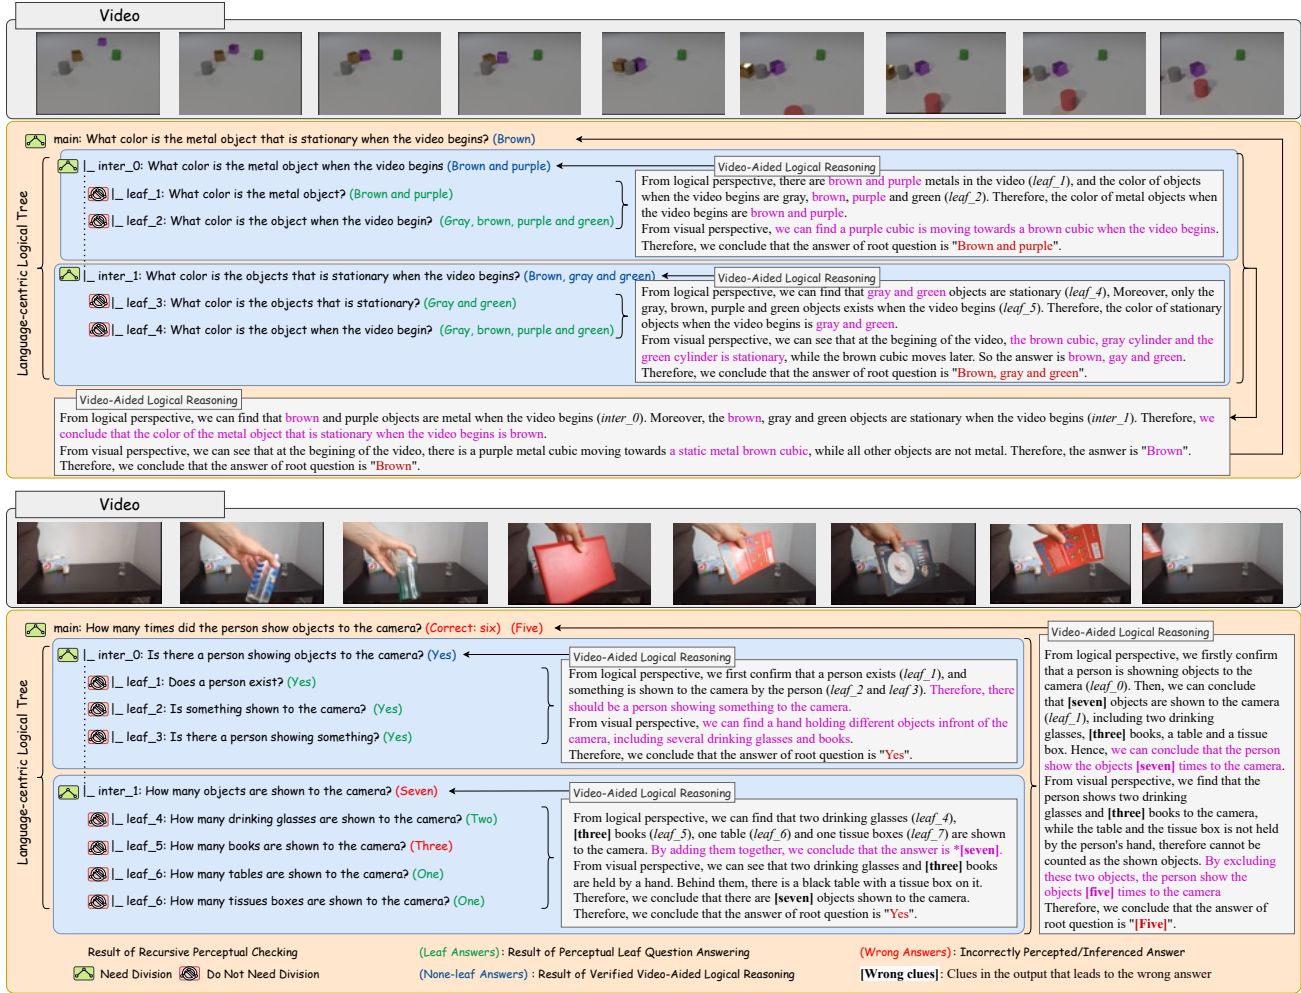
Video

main: What color is the metal object that is stationary when the video begins? (Brown)

Language-centric Logical Tree

|_ inter_0: What color is the metal object when the video begins (Brown and purple)

|_ leaf_1: What color is the metal object? (Brown and purple)

|_ leaf_2: What color is the object when the video begin? (Gray, brown, purple and green)

Video-Aided Logical Reasoning

From logical perspective, there are brown and purple metals in the video (leaf_1), and the color of objects when the video begins are gray, brown, purple and green (leaf_2). Therefore, the color of metal objects when the video begins are brown and purple.
From visual perspective, we can find a purple cubic is moving towards a brown cubic when the video begins.
Therefore, we conclude that the answer of root question is "Brown and purple".

|_ inter_1: What color is the objects that is stationary when the video begins? (Brown, gray and green)

|_ leaf_3: What color is the objects that is stationary? (Gray and green)

|_ leaf_4: What color is the object when the video begin? (Gray, brown, purple and green)

Video-Aided Logical Reasoning

From logical perspective, we can find that gray and green objects are stationary (leaf_4), Moreover, only the gray, brown, purple and green objects exists when the video begins (leaf_5). Therefore, the color of stationary objects when the video begins is gray and green.
From visual perspective, we can see that at the begining of the video, the brown cubic, gray cylinder and the green cylinder is stationary, while the brown cubic moves later. So the answer is brown, gay and green.
Therefore, we conclude that the answer of root question is "Brown, gray and green".

Video-Aided Logical Reasoning

From logical perspective, we can find that brown and purple objects are metal when the video begins (inter_0). Moreover, the brown, gray and green objects are stationary when the video begins (inter_1). Therefore, we conclude that the color of the metal object that is stationary when the video begins is brown.
From visual perspective, we can see that at the begining of the video, there is a purple metal cubic moving towards a static metal brown cubic, while all other objects are not metal. Therefore, the asnwer is "Brown".
Therefore, we conclude that the answer of root question is "Brown".

Video

main: How many times did the person show objects to the camera? (Correct: six) (Five)

Language-centric Logical Tree

|_ inter_0: Is there a person showing objects to the camera? (Yes)

|_ leaf_1: Does a person exist? (Yes)

|_ leaf_2: Is something shown to the camera? (Yes)

|_ leaf_3: Is there a person showing something? (Yes)

Video-Aided Logical Reasoning

From logical perspective, we first confirm that a person exists (leaf_1), and something is shown to the camera by the person (leaf_2 and leaf_3). Therefore, there should be a person showing something to the camera.
From visual perspective, we can find a hand holding different objects infront of the camera, including several drinking glasses and books.
Therefore, we conclude that the answer of root question is "Yes".

|_ inter_1: How many objects are shown to the camera? (Seven)

|_ leaf_4: How many drinking glasses are shown to the camera? (Two)

|_ leaf_5: How many books are shown to the camera? (Three)

|_ leaf_6: How many tables are shown to the camera? (One)

|_ leaf_6: How many tissues boxes are shown to the camera? (One)

Video-Aided Logical Reasoning

From logical perspective, we can find that two drinking glasses (leaf_4), [three] books (leaf_5), one table (leaf_6) and one tissue boxes (leaf_7) are shown to the camera. By adding them together, we conclude that the answer is *[seven].
From visual perspective, we can see that two drinking glasses and [three] books are held by a hand. Behind them, there is a black table with a tissue box on it.
Therefore, we conclude that there are [seven] objects shown to the camera.
Therefore, we conclude that the answer of root question is "Yes".

Video-Aided Logical Reasoning

From logical perspective, we firstly confirm that a person is showning objects to the camera (leaf_0). Then, we can conclude that [seven] objects are shown to the camera (leaf_1), including two drinking glasses, [three] books, a table and a tissue box. Hence, we can conclude that the person show the objects [seven] times to the camera.
From visual perspective, we find that the person shows two drinking glasses and [three] books to the camera, while the table and the tissue box is not held by the person's hand, therefore cannot be counted as the shown objects. By excluding these two objects, the person show the objects [five] times to the camera
Therefore, we conclude that the answer of root question is "[Five]".

Result of Recursive Perceptual Checking (Leaf Answers): Result of Perceptual Leaf Question Answering (Wrong Answers): Incorrectly Percepted/Inferenced Answer

Need Division Do Not Need Division (None-leaf Answers) : Result of Verified Video-Aided Logical Reasoning [Wrong clues]: Clues in the output that leads to the wrong answer